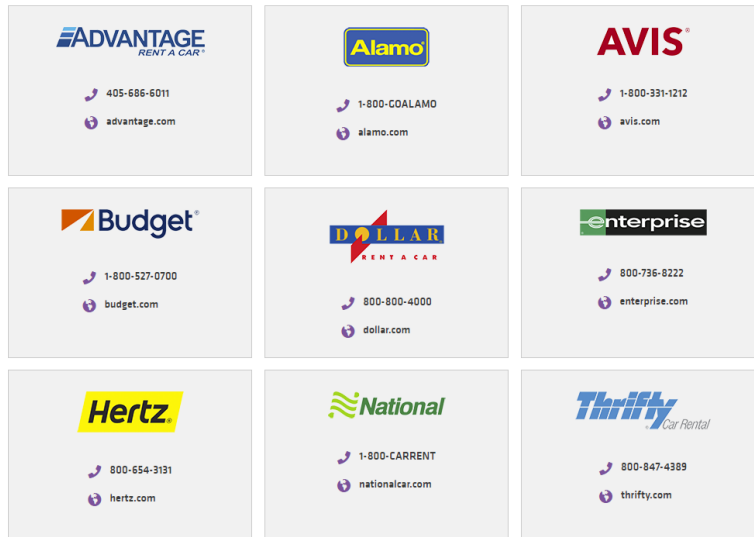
ADVANTAGE
RENT A CAR®

405-686-6011

advantage.com

Alamo

1-800-GOALAMO

alamo.com

AVIS®

1-800-331-1212

avis.com

Budget®

1-800-527-0700

budget.com

DOLLAR
RENT A CAR

800-800-4000

dollar.com

enterprise

800-736-8222

enterprise.com

Hertz

800-654-3131

hertz.com

National

1-800-CARRENT

nationalcar.com

Thrifty
Car Rental

800-847-4389

thrifty.com